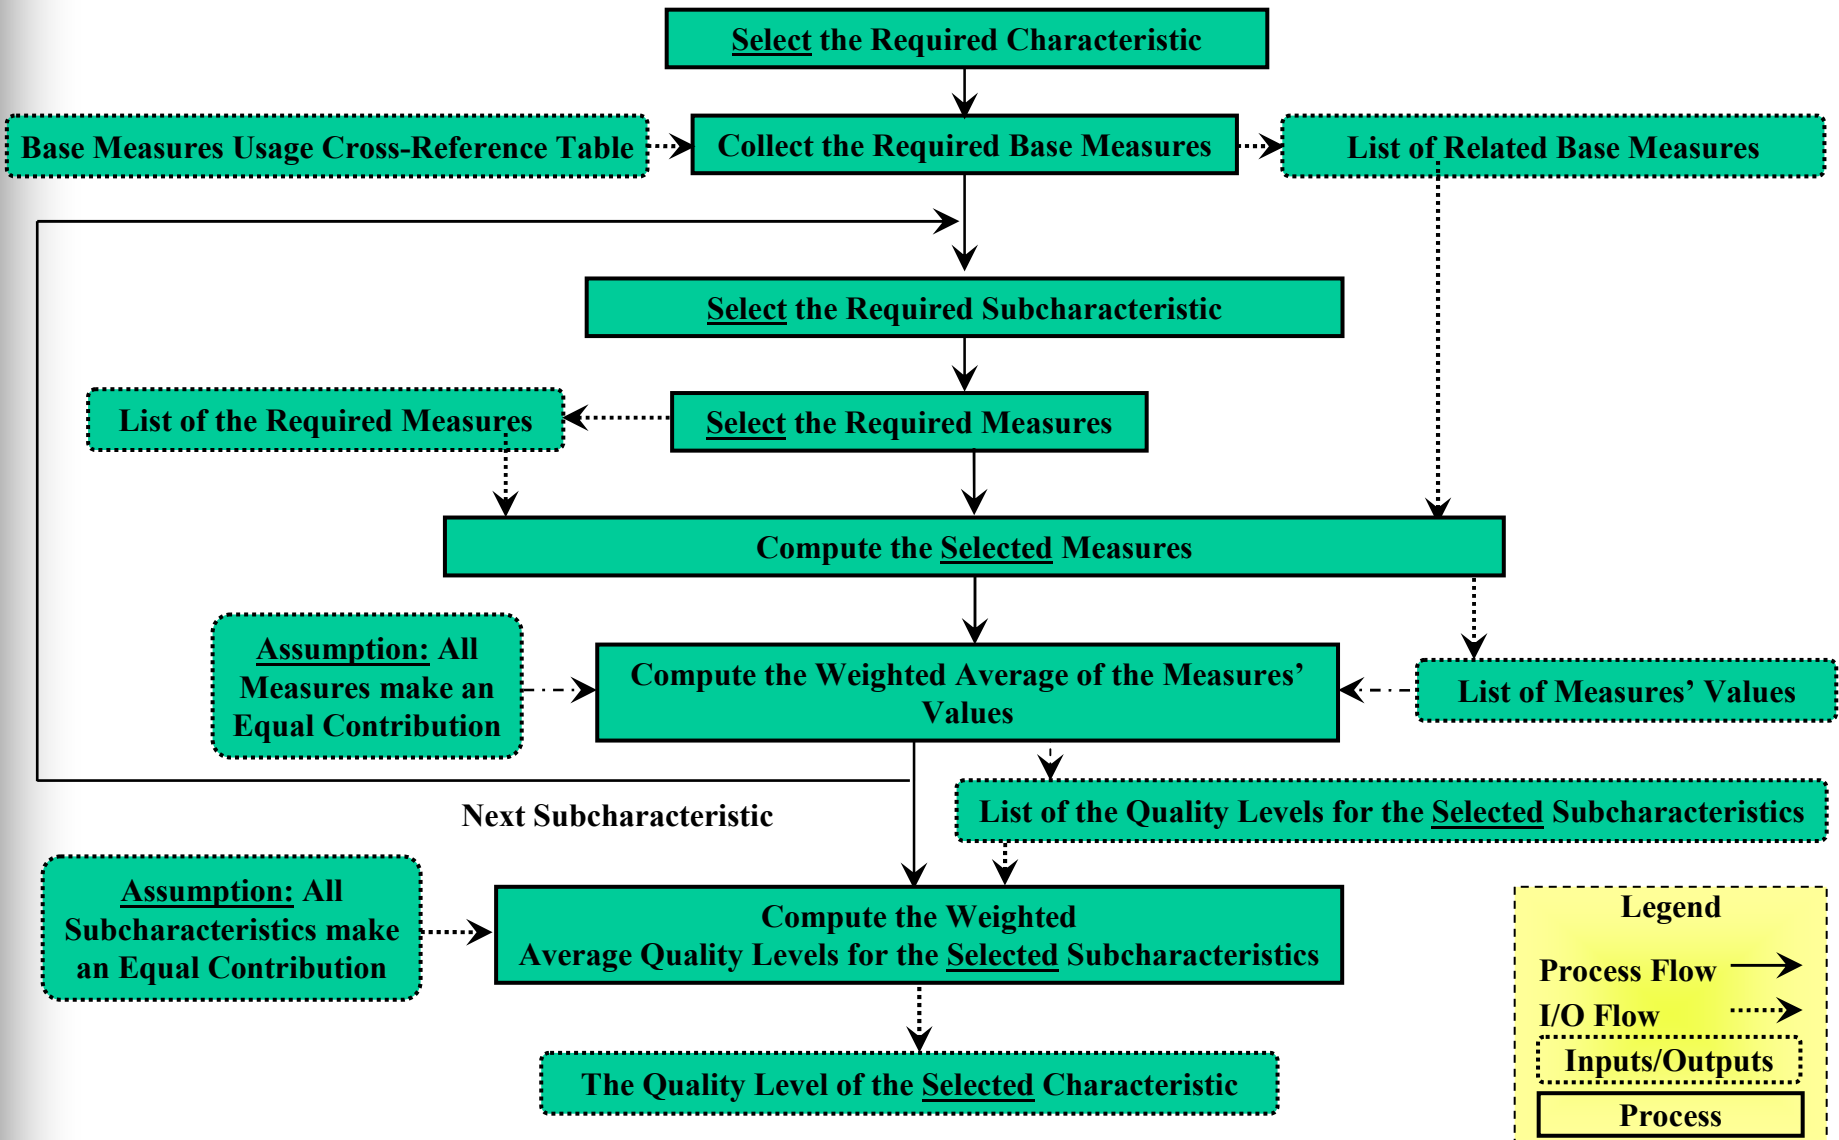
Select the Required Characteristic

Base Measures Usage Cross-Reference Table

Collect the Required Base Measures

List of Related Base Measures

Select the Required Subcharacteristic

List of the Required Measures

Select the Required Measures

Compute the Selected Measures

Assumption: All Measures make an Equal Contribution

Compute the Weighted Average of the Measures' Values

List of Measures' Values

List of the Quality Levels for the Selected Subcharacteristics

Next Subcharacteristic

Assumption: All Subcharacteristics make an Equal Contribution

Compute the Weighted Average Quality Levels for the Selected Subcharacteristics

Legend

Process Flow

I/O Flow

Inputs/Outputs

Process

The Quality Level of the Selected Characteristic